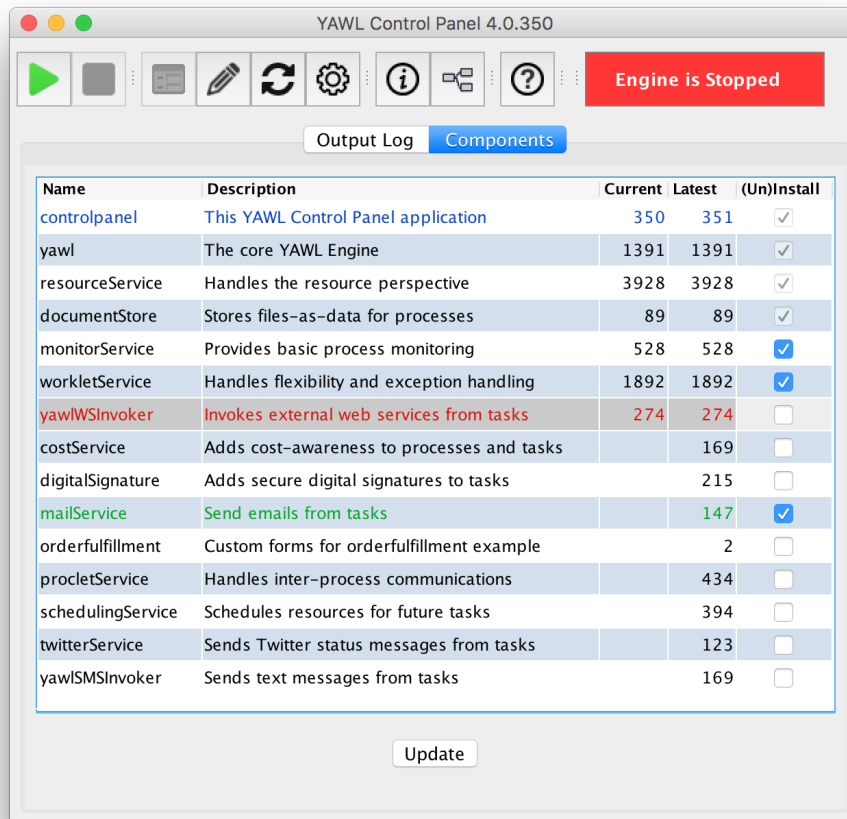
YAWL Control Panel 4.0.350

Engine is Stopped

Output Log | Components

| Name | Description | Current | Latest | (Un)Install |
|---|---|---|---|---|
| controlpanel | This YAWL Control Panel application | 350 | 351 | ☑ |
| yawl | The core YAWL Engine | 1391 | 1391 | ☑ |
| resourceService | Handles the resource perspective | 3928 | 3928 | ☑ |
| documentStore | Stores files-as-data for processes | 89 | 89 | ☑ |
| monitorService | Provides basic process monitoring | 528 | 528 | ☑ |
| workletService | Handles flexibility and exception handling | 1892 | 1892 | ☑ |
| yawlWSInvoker | Invokes external web services from tasks | 274 | 274 | ☐ |
| costService | Adds cost-awareness to processes and tasks | | 169 | ☐ |
| digitalSignature | Adds secure digital signatures to tasks | | 215 | ☐ |
| mailService | Send emails from tasks | | 147 | ☑ |
| orderfulfillment | Custom forms for orderfulfillment example | | 2 | ☐ |
| procletService | Handles inter-process communications | | 434 | ☐ |
| schedulingService | Schedules resources for future tasks | | 394 | ☐ |
| twitterService | Sends Twitter status messages from tasks | | 123 | ☐ |
| yawlSMSInvoker | Sends text messages from tasks | | 169 | ☐ |

Update